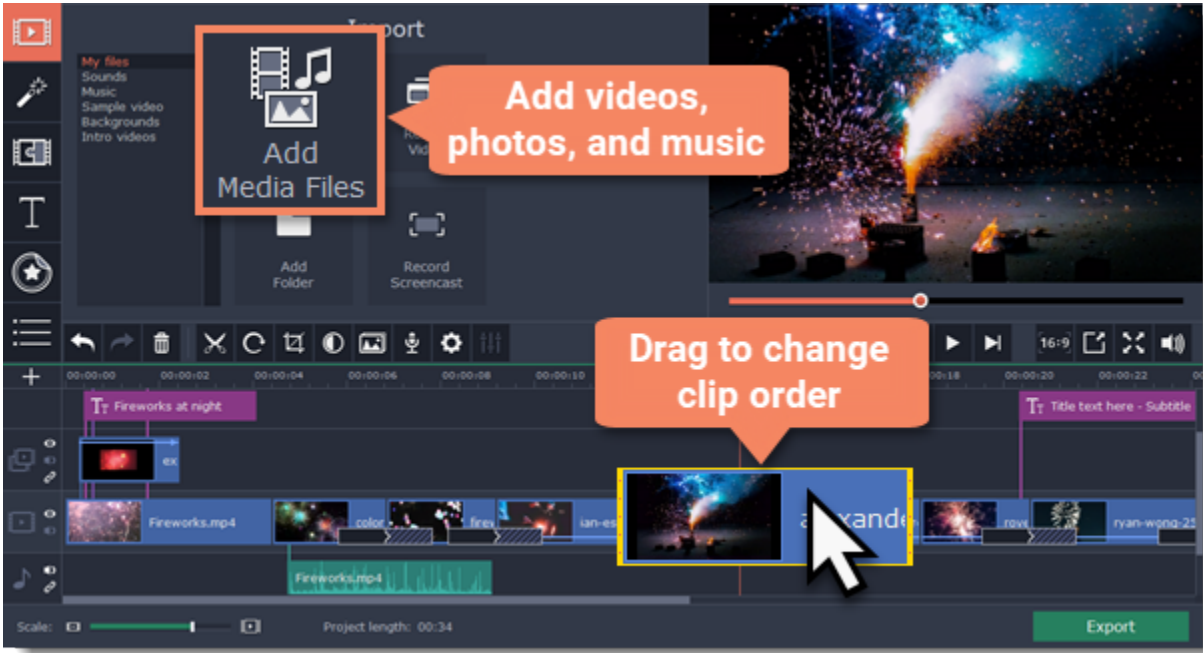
Import

My files
Sounds
Music
Sample video
Backgrounds
Intro videos

Add Media Files

Add videos, photos, and music

Re Vid

Add Folder

Record Screencast

Drag to change clip order

16:9

00:00:00 00:00:02 00:00:04 00:00:06 00:00:08 00:00:10 00:00:18 00:00:20 00:00:22

Fireworks at night

Title text here - Subtitle

ex

Fireworks.mp4

color

firev

ian-es

alexande

rove

ryan-wong-25

Fireworks.mp4

Scale:

Project length: 00:34

Export